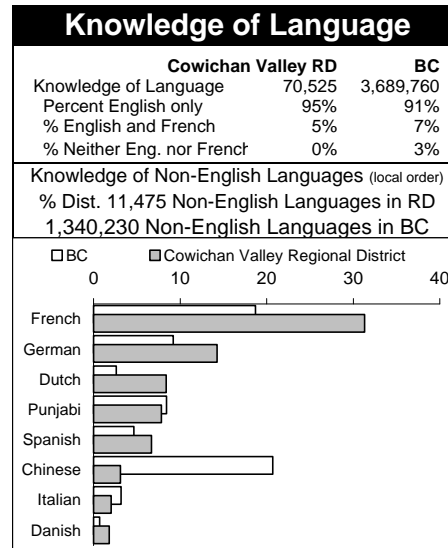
Knowledge of Language

| | Cowichan Valley RD | BC |
|---|---|---|
| Knowledge of Language | 70,525 | 3,689,760 |
| Percent English only | 95% | 91% |
| % English and French | 5% | 7% |
| % Neither Eng. nor French | 0% | 3% |

Knowledge of Non-English Languages (local order)
% Dist. 11,475 Non-English Languages in RD
1,340,230 Non-English Languages in BC

BC Cowichan Valley Regional District

0 10 20 30 40

French
German
Dutch
Punjabi
Spanish
Chinese
Italian
Danish